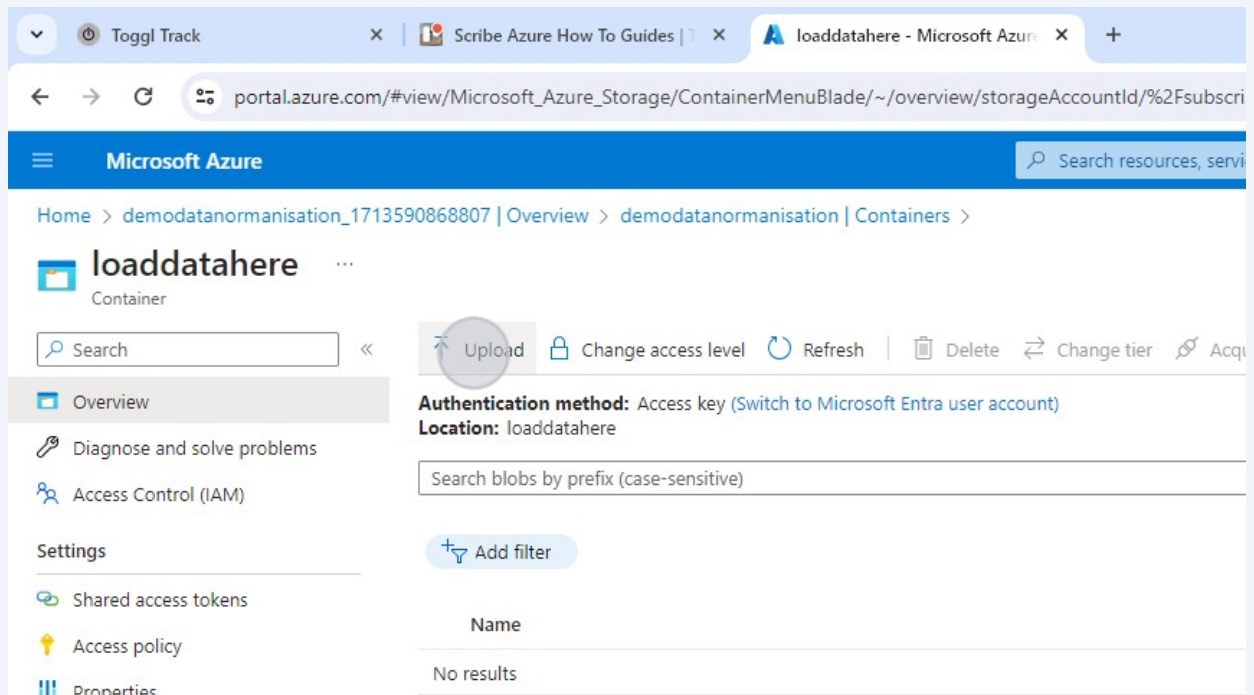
Toggl Track ×
Scribe Azure How To Guides | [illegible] ×
loaddatahere - Microsoft Azur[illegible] ×
+

portal.azure.com/#view/Microsoft_Azure_Storage/ContainerMenuBlade/~/overview/storageAccountId/%2Fsubscri

Microsoft Azure
Search resources, servi

Home > demodatanormanisation_1713590868807 | Overview > demodatanormanisation | Containers >

loaddatahere ...
Container

Search «
Overview
Diagnose and solve problems
Access Control (IAM)
Settings
Shared access tokens
Access policy
Properties

Upload
Change access level
Refresh
Delete
Change tier
Acqu

**Authentication method:** Access key (Switch to Microsoft Entra user account)
**Location:** loaddatahere

Search blobs by prefix (case-sensitive)

Add filter

Name
No results